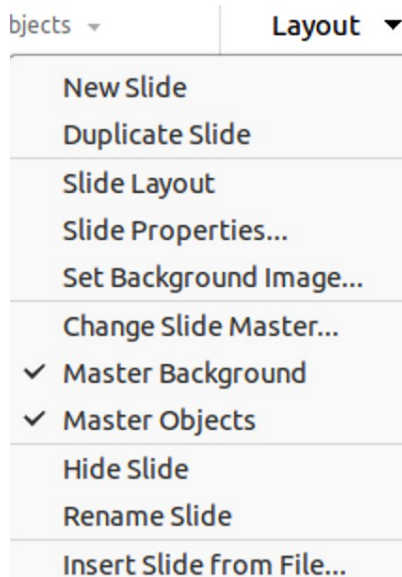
bjects

Layout

New Slide
Duplicate Slide
Slide Layout
Slide Properties...
Set Background Image...
Change Slide Master...
✓ Master Background
✓ Master Objects
Hide Slide
Rename Slide
Insert Slide from File...